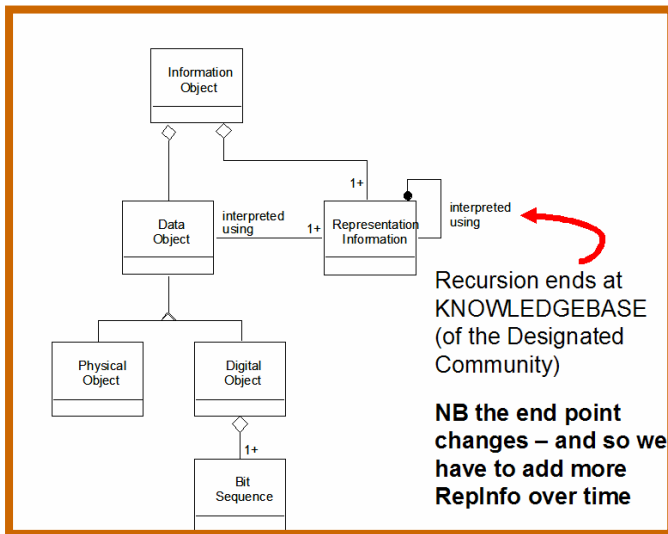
Information Object

1+

Data Object

interpreted using

1+

Representation Information

interpreted using

Recursion ends at KNOWLEDGEBASE (of the Designated Community)

Physical Object

Digital Object

1+

Bit Sequence

NB the end point changes – and so we have to add more RepInfo over time